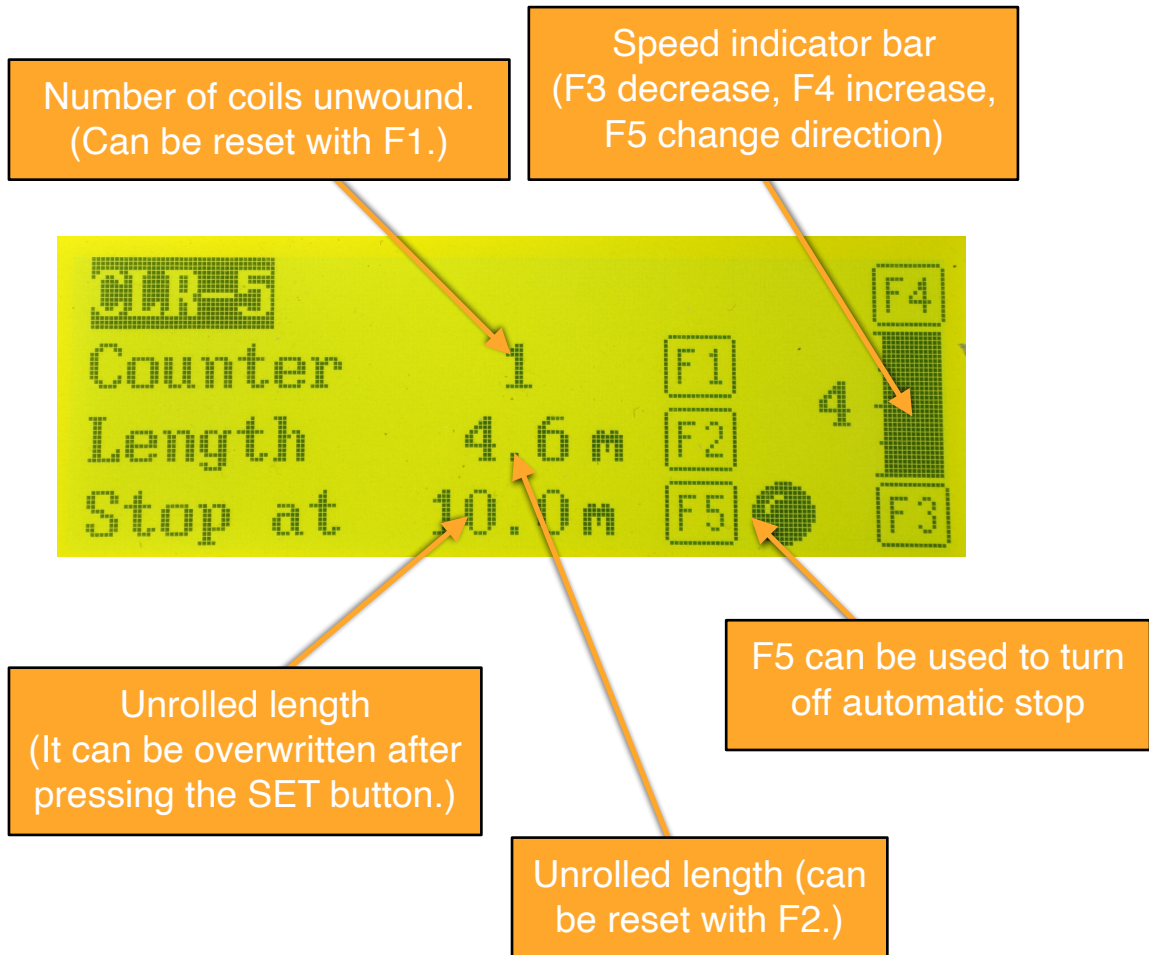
Number of coils unwound. (Can be reset with F1.)

Speed indicator bar (F3 decrease, F4 increase, F5 change direction)

CLR-5

F4

Counter 1 F1

4

Length 4.6 m F2

Stop at 10.0m F5

F3

Unrolled length (It can be overwritten after pressing the SET button.)

F5 can be used to turn off automatic stop

Unrolled length (can be reset with F2.)